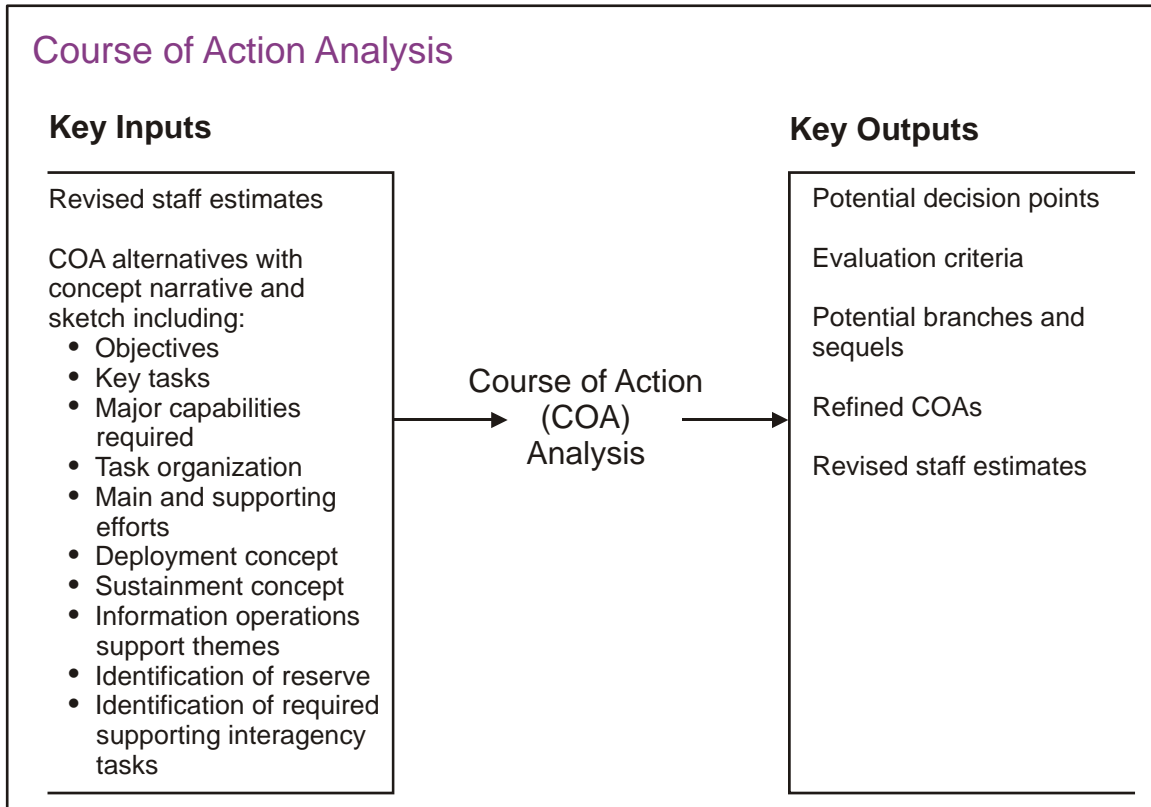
Course of Action Analysis

Key Inputs

Revised staff estimates

COA alternatives with concept narrative and sketch including:
- Objectives
- Key tasks
- Major capabilities required
- Task organization
- Main and supporting efforts
- Deployment concept
- Sustainment concept
- Information operations support themes
- Identification of reserve
- Identification of required supporting interagency tasks

Course of Action (COA) Analysis

Key Outputs

Potential decision points

Evaluation criteria

Potential branches and sequels

Refined COAs

Revised staff estimates